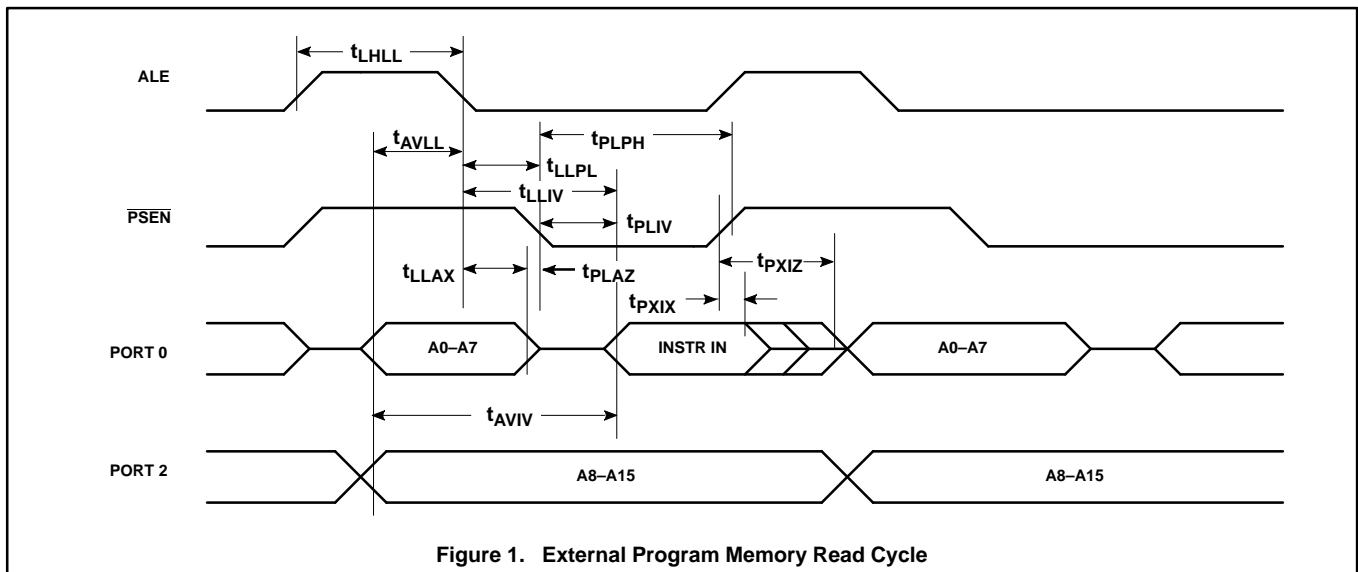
$t_{LHLL}$

ALE

$t_{PLPH}$

$t_{AVLL}$

$t_{LLPL}$

$t_{LLIV}$

$\overline{PSEN}$

$t_{PLIV}$

$t_{PXIZ}$

$t_{LLAX}$

$t_{PLAZ}$

$t_{PXIX}$

PORT 0

A0–A7

INSTR IN

A0–A7

$t_{AVIV}$

PORT 2

A8–A15

A8–A15

Figure 1. External Program Memory Read Cycle